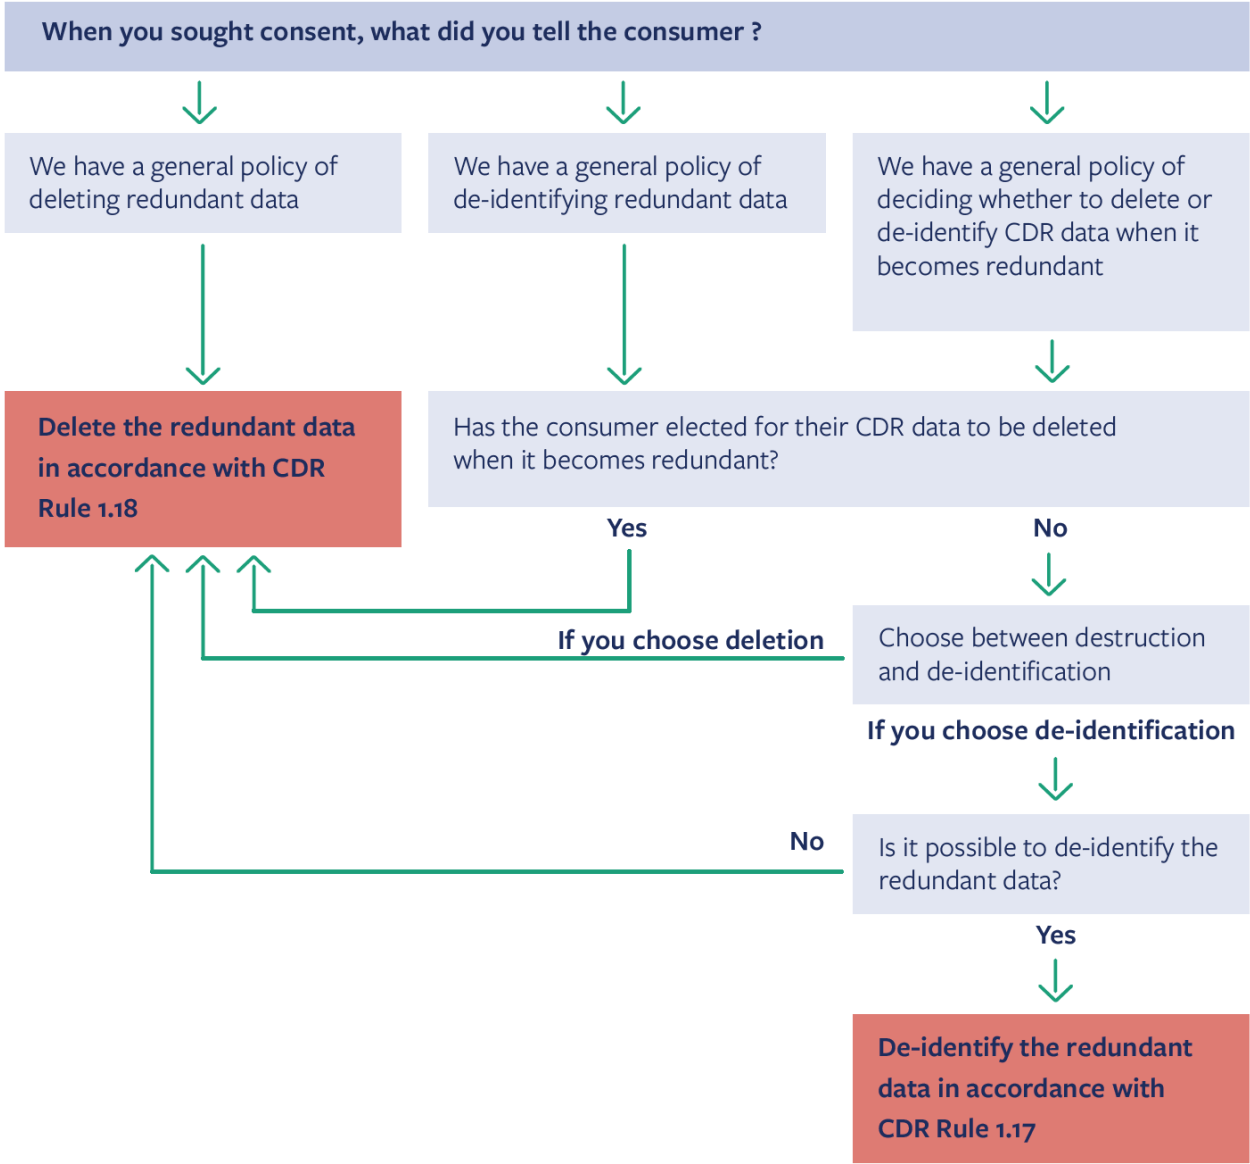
When you sought consent, what did you tell the consumer ?

We have a general policy of deleting redundant data

We have a general policy of de-identifying redundant data

We have a general policy of deciding whether to delete or de-identify CDR data when it becomes redundant

Delete the redundant data in accordance with CDR Rule 1.18

Has the consumer elected for their CDR data to be deleted when it becomes redundant?

Yes

No

If you choose deletion

Choose between destruction and de-identification

If you choose de-identification

No

Is it possible to de-identify the redundant data?

Yes

De-identify the redundant data in accordance with CDR Rule 1.17